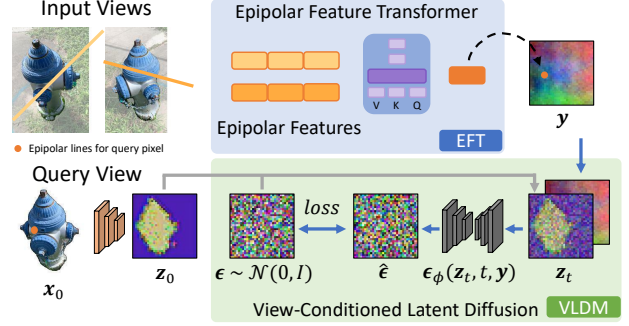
Input Views

Epipolar lines for query pixel

Epipolar Feature Transformer

V K Q

Epipolar Features

EFT

$\boldsymbol{y}$

Query View

$\boldsymbol{x}_0$

$\boldsymbol{z}_0$

$loss$

$\boldsymbol{\epsilon} \sim \mathcal{N}(0, I)$

$\hat{\boldsymbol{\epsilon}}$

$\boldsymbol{\epsilon}_\phi(\boldsymbol{z}_t, t, \boldsymbol{y})$

$\boldsymbol{z}_t$

View-Conditioned Latent Diffusion

VLDM